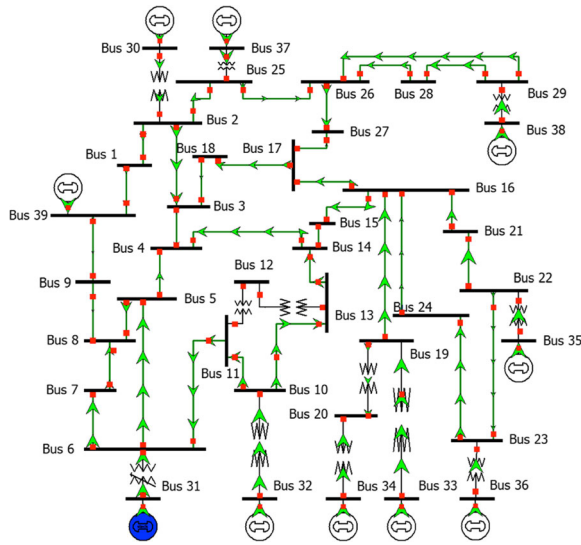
Bus 30
Bus 37
Bus 25
Bus 26
Bus 28
Bus 29
Bus 38
Bus 2
Bus 27
Bus 1
Bus 18
Bus 17
Bus 16
Bus 39
Bus 3
Bus 15
Bus 21
Bus 4
Bus 14
Bus 12
Bus 22
Bus 9
Bus 5
Bus 13
Bus 24
Bus 35
Bus 8
Bus 19
Bus 11
Bus 10
Bus 7
Bus 20
Bus 6
Bus 23
Bus 31
Bus 32
Bus 34
Bus 33
Bus 36